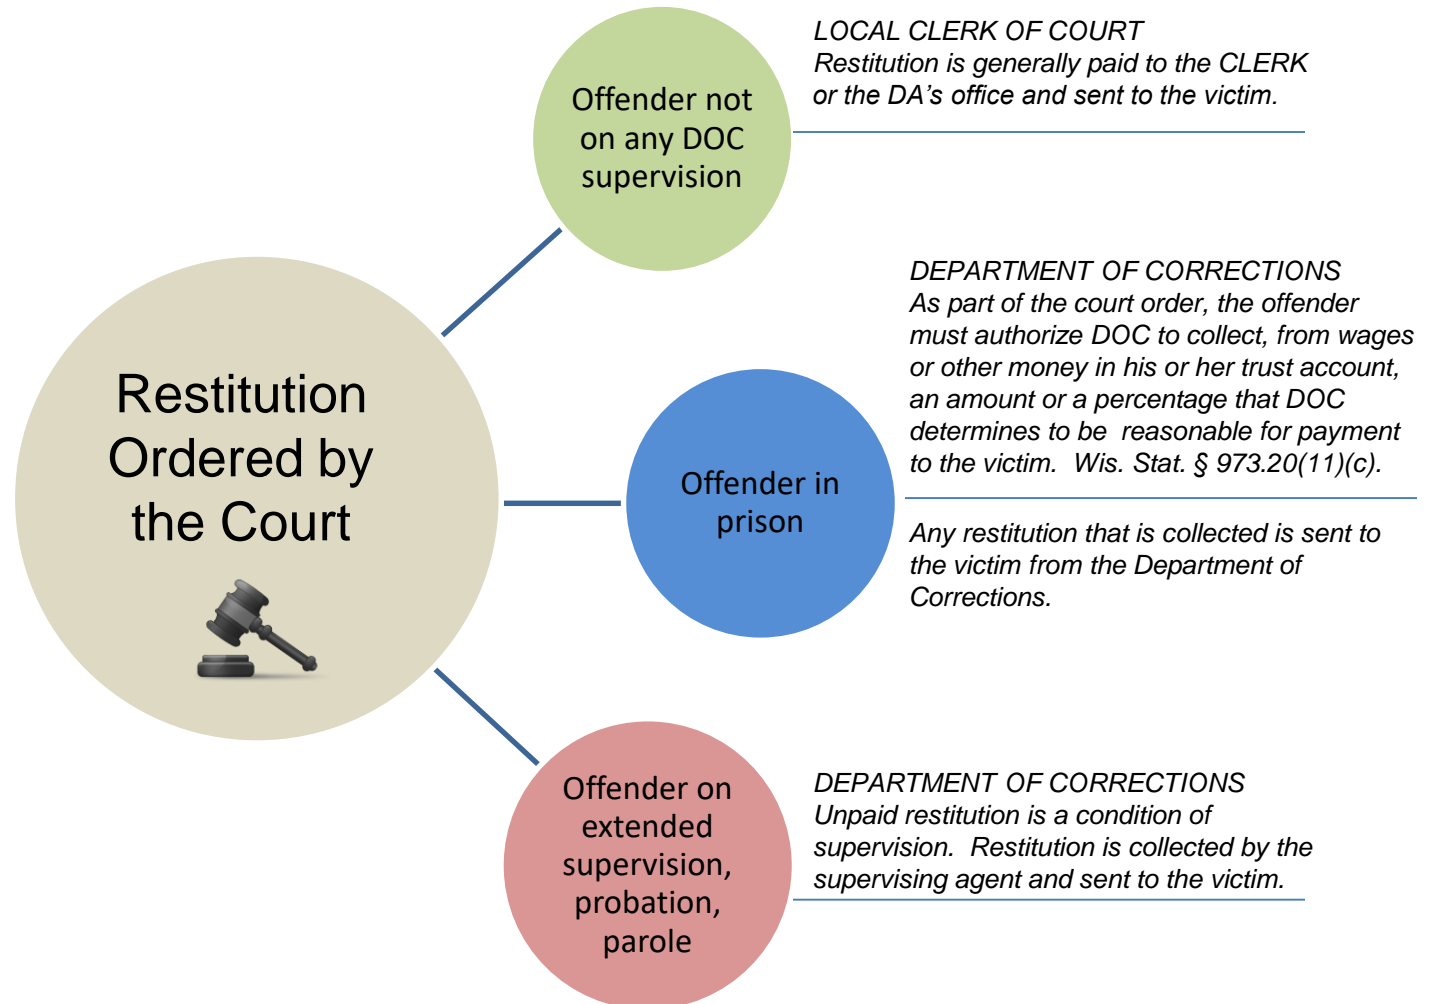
Restitution Ordered by the Court

Offender not on any DOC supervision

LOCAL CLERK OF COURT
Restitution is generally paid to the CLERK or the DA's office and sent to the victim.

Offender in prison

DEPARTMENT OF CORRECTIONS
As part of the court order, the offender must authorize DOC to collect, from wages or other money in his or her trust account, an amount or a percentage that DOC determines to be reasonable for payment to the victim. Wis. Stat. § 973.20(11)(c).

Any restitution that is collected is sent to the victim from the Department of Corrections.

Offender on extended supervision, probation, parole

DEPARTMENT OF CORRECTIONS
Unpaid restitution is a condition of supervision. Restitution is collected by the supervising agent and sent to the victim.